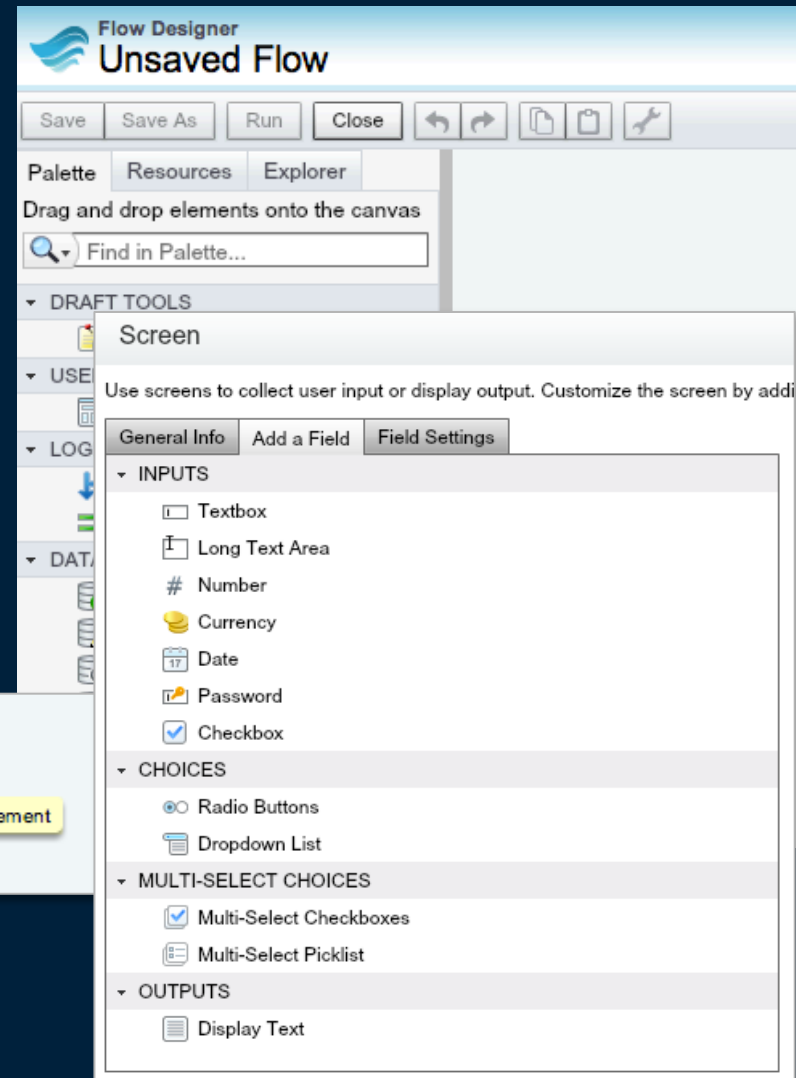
Flow Designer
Unsaved Flow

Save | Save As | Run | Close

Palette | Resources | Explorer

Drag and drop elements onto the canvas

Find in Palette...

DRAFT TOOLS

USE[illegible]

LOG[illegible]

DATA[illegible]

ement

Screen

Use screens to collect user input or display output. Customize the screen by addi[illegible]

General Info | Add a Field | Field Settings

INPUTS
Textbox
Long Text Area
Number
Currency
Date
Password
Checkbox

CHOICES
Radio Buttons
Dropdown List

MULTI-SELECT CHOICES
Multi-Select Checkboxes
Multi-Select Picklist

OUTPUTS
Display Text